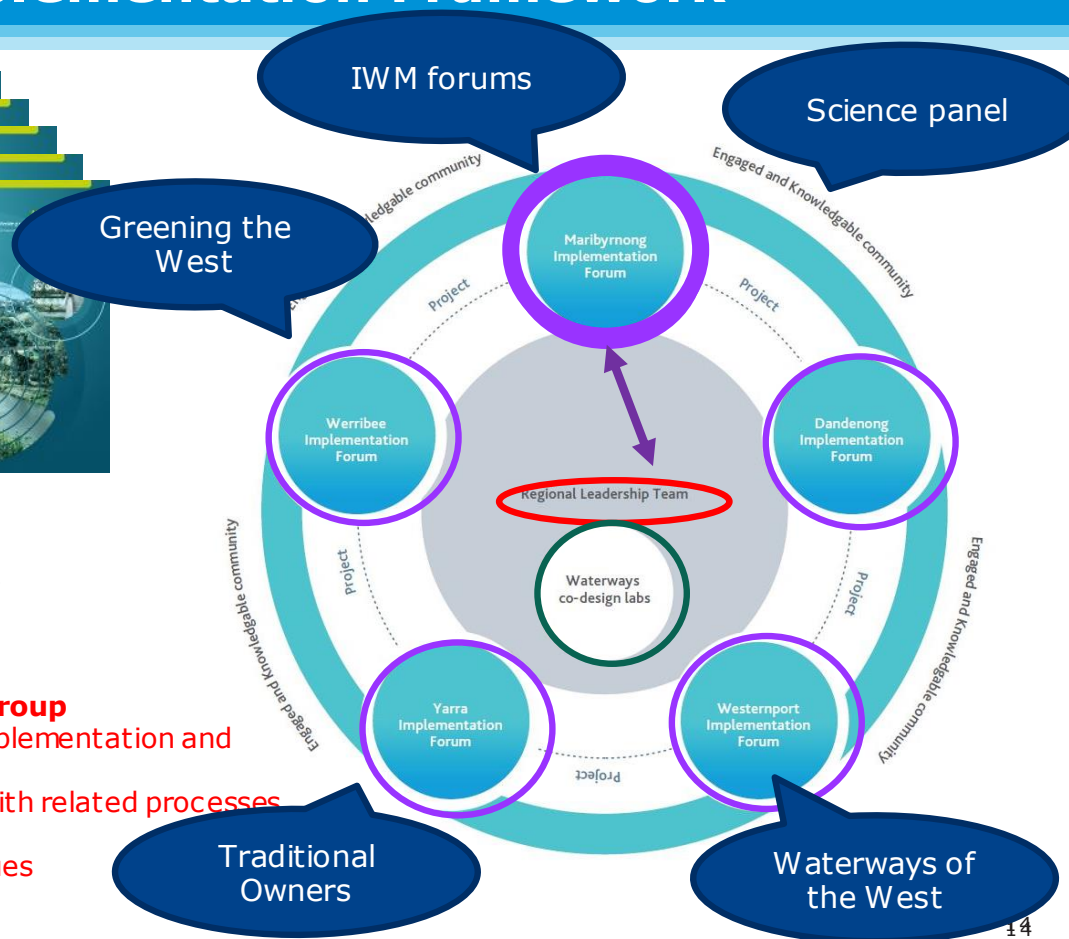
IWM forums

Science panel

Greening the West

Engaged and Knowledgable community

Engaged and Knowledgable community

Maribyrnong Implementation Forum

Project

Project

Werribee Implementation Forum

Dandenong Implementation Forum

Regional Leadership Team

Waterways co-design labs

Project

Project

Engaged and Knowledgable community

Engaged and Knowledgable community

Yarra Implementation Forum

Westernport Implementation Forum

Project

roup
plementation and
ith related processes
es

Traditional Owners

Waterways of the West

14